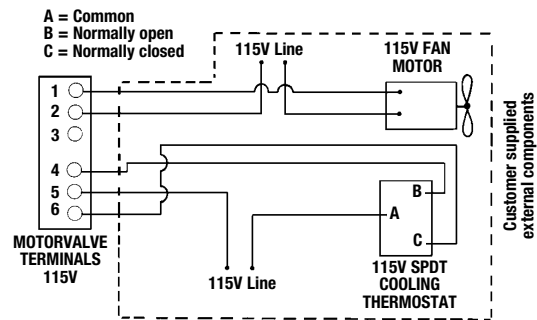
A = Common
B = Normally open
C = Normally closed

115V Line

115V FAN MOTOR

1
2
3
4
5
6

MOTORVALVE TERMINALS 115V

B
A
C

115V Line

115V SPDT COOLING THERMOSTAT

Customer supplied external components